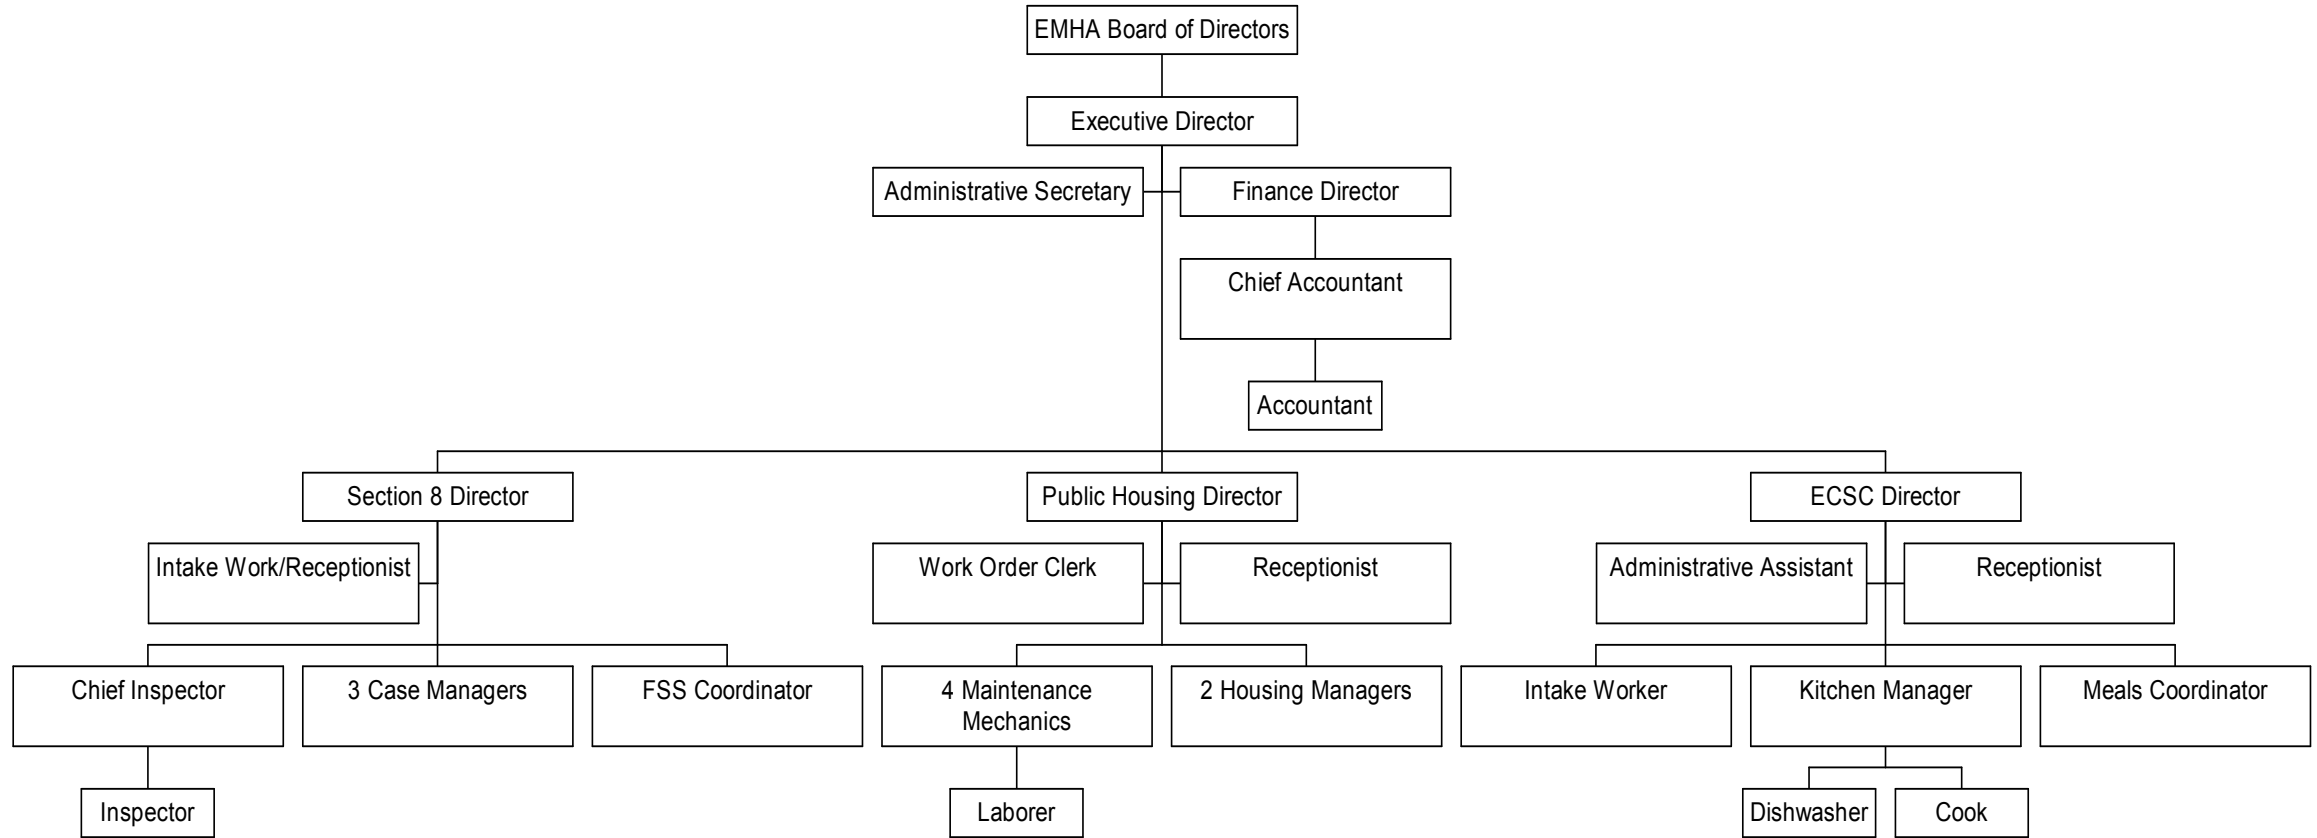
EMHA Board of Directors

Executive Director

Administrative Secretary

Finance Director

Chief Accountant

Accountant

Section 8 Director

Public Housing Director

ECSC Director

Intake Work/Receptionist

Work Order Clerk

Receptionist

Administrative Assistant

Receptionist

Chief Inspector

3 Case Managers

FSS Coordinator

4 Maintenance Mechanics

2 Housing Managers

Intake Worker

Kitchen Manager

Meals Coordinator

Inspector

Laborer

Dishwasher

Cook